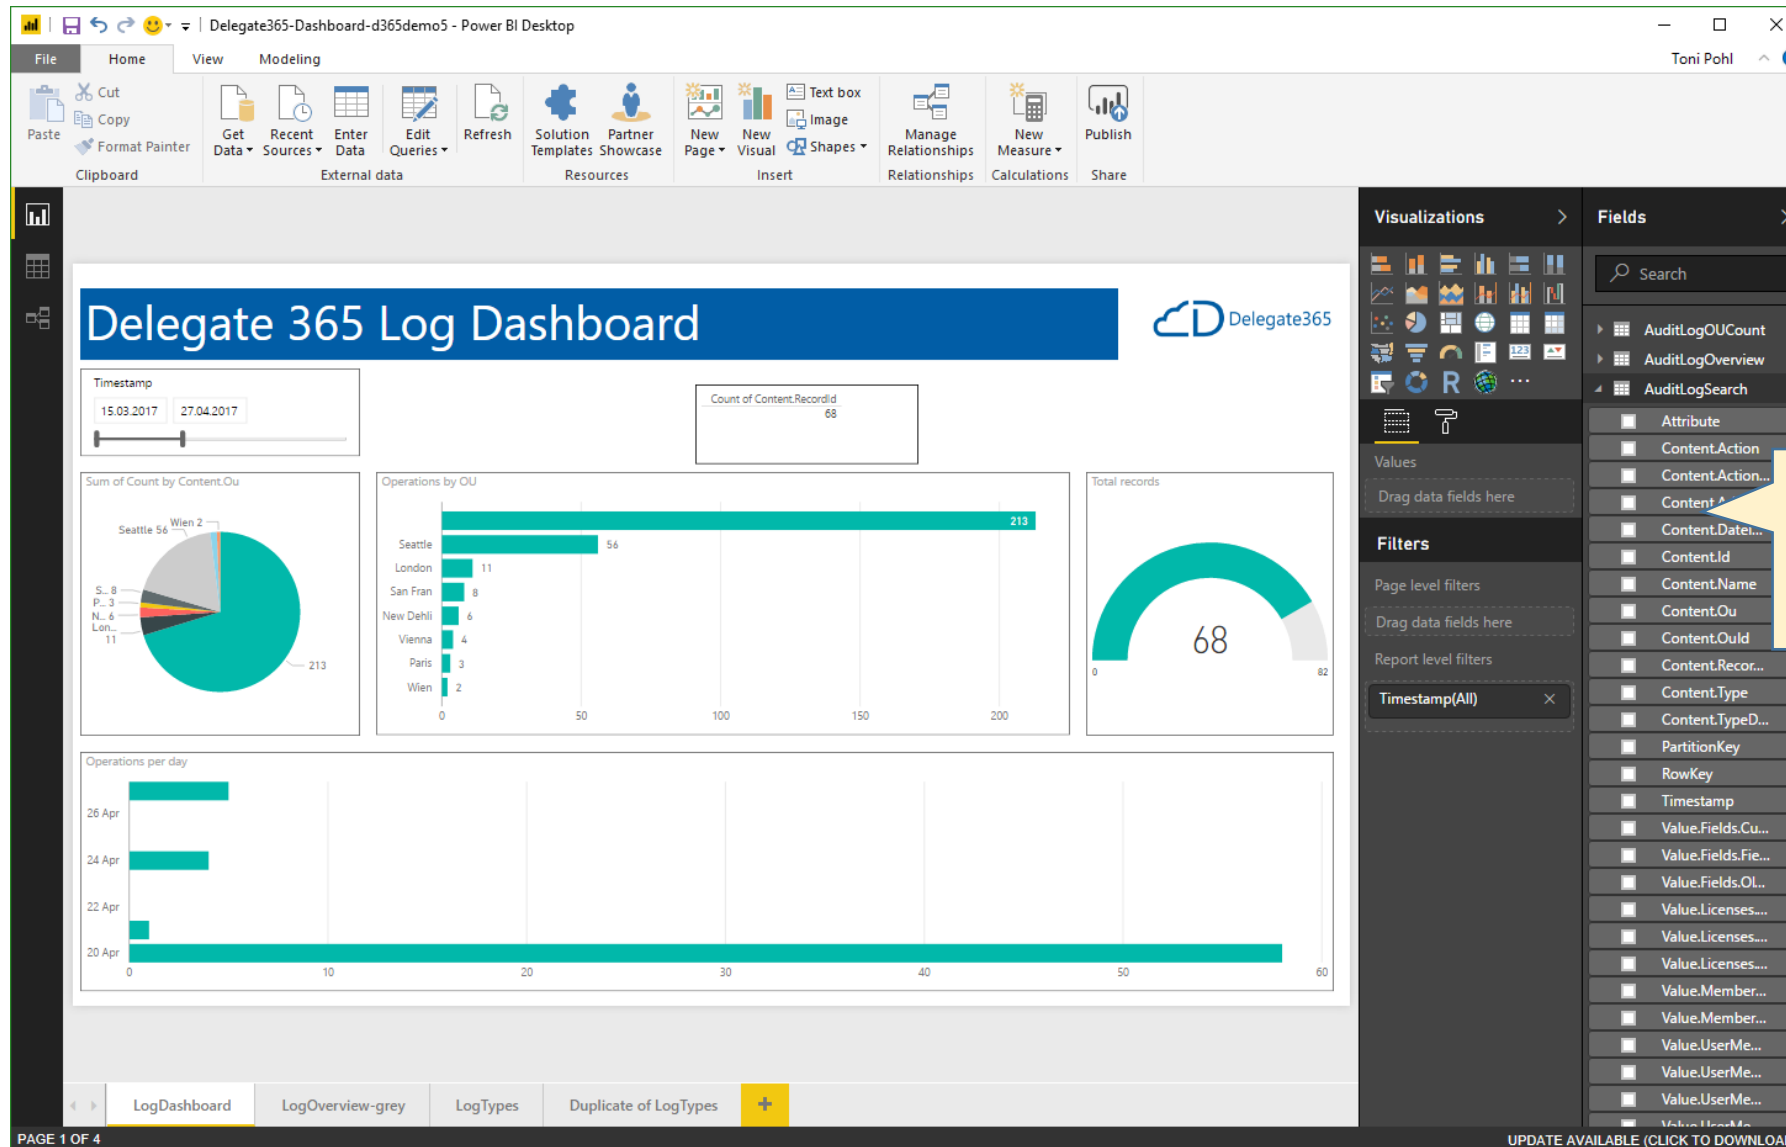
Delegate365-Dashboard-d365demo5 - Power BI Desktop

File Home View Modeling

Toni Pohl

Paste
Cut
Copy
Format Painter
Clipboard

Get Data
Recent Sources
Enter Data
Edit Queries
Refresh
External data

Solution Templates
Partner Showcase
Resources

New Page
New Visual
Text box
Image
Shapes
Insert

Manage Relationships
Relationships

New Measure
Calculations

Publish
Share

Delegate 365 Log Dashboard

Delegate365

Timestamp
15.03.2017
27.04.2017

Count of Content.RecordId
68

Sum of Count by Content.Ou
Seattle 56
Wien 2
S... 8
P... 3
N... 6
Lon...
11
213

Operations by OU
Seattle
London
San Fran
New Dehli
Vienna
Paris
Wien
213
56
11
8
6
4
3
2
0
50
100
150
200

Total records
68
0
82

Operations per day
26 Apr
24 Apr
22 Apr
20 Apr
0
10
20
30
40
50
60

Visualizations

Values
Drag data fields here

Filters
Page level filters
Drag data fields here
Report level filters
Timestamp(All)

Fields
Search
AuditLogOUCount
AuditLogOverview
AuditLogSearch
Attribute
Content.Action
Content.Action...
Content.A...
Content.Date...
Content.Id
Content.Name
Content.Ou
Content.OuId
Content.Recor...
Content.Type
Content.TypeD...
PartitionKey
RowKey
Timestamp
Value.Fields.Cu...
Value.Fields.Fie...
Value.Fields.Ol...
Value.Licenses....
Value.Licenses....
Value.Licenses....
Value.Member...
Value.Member...
Value.UserMe...
Value.UserMe...
Value.UserMe...

LogDashboard
LogOverview-grey
LogTypes
Duplicate of LogTypes
+

PAGE 1 OF 4
UPDATE AVAILABLE (CLICK TO DOWNLOA